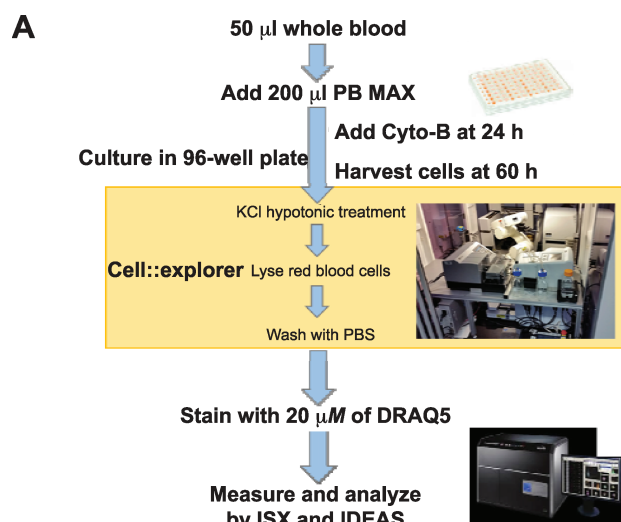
A

50 $\mu$l whole blood

Add 200 $\mu$l PB MAX

Add Cyto-B at 24 h

Culture in 96-well plate

Harvest cells at 60 h

KCl hypotonic treatment

Cell::explorer

Lyse red blood cells

Wash with PBS

Stain with 20 $\mu M$ of DRAQ5

Measure and analyze by ISX and IDEAS